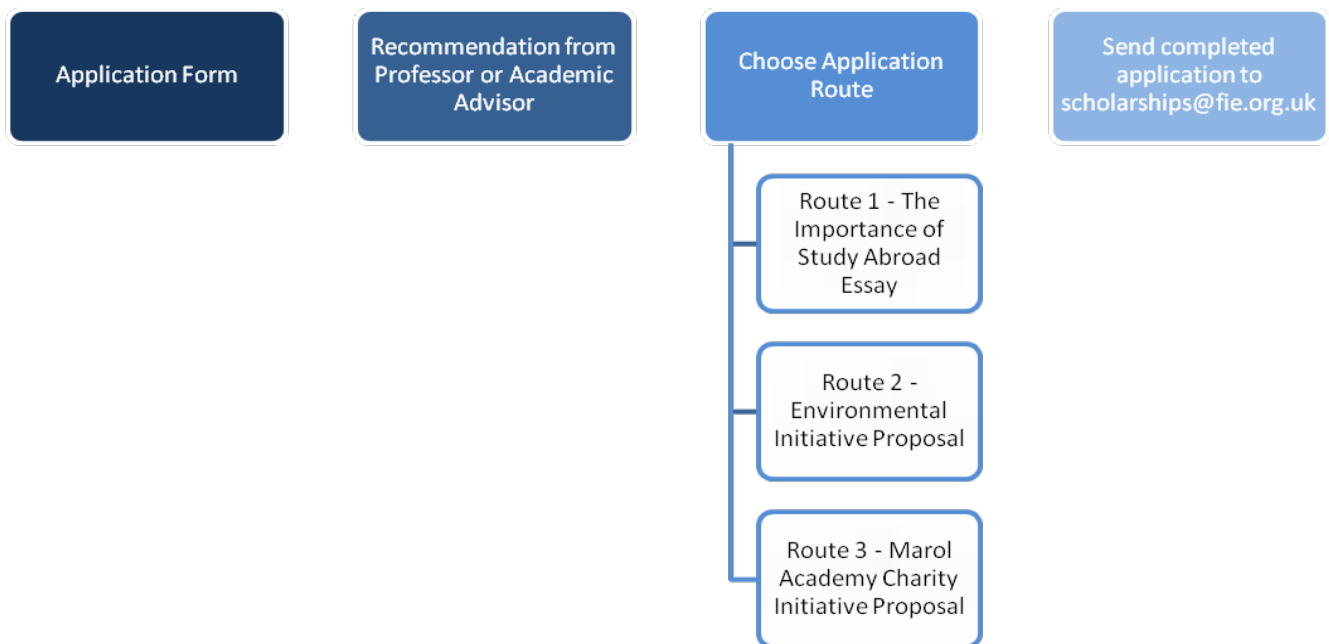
Application Form

Recommendation from Professor or Academic Advisor

Choose Application Route

Route 1 - The Importance of Study Abroad Essay

Route 2 - Environmental Initiative Proposal

Route 3 - Marol Academy Charity Initiative Proposal

Send completed application to scholarships@fie.org.uk